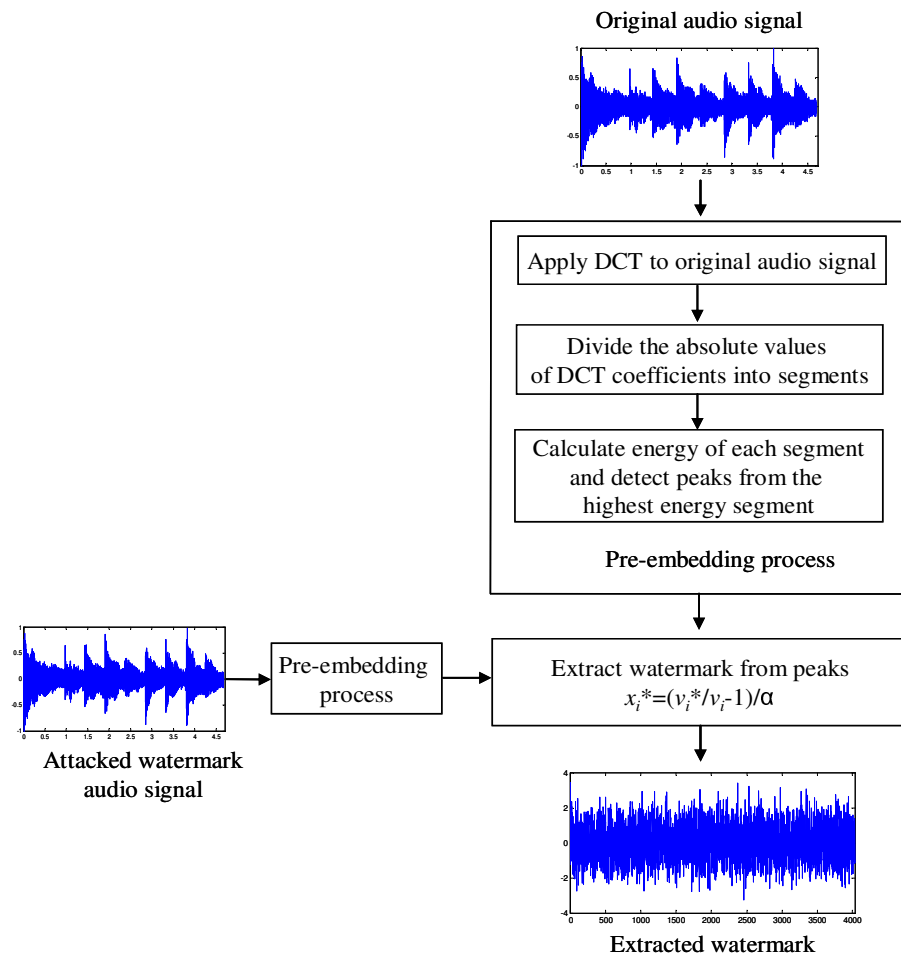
Original audio signal

1
0.5
0
-0.5
-1
0 0.5 1 1.5 2 2.5 3 3.5 4 4.5

Apply DCT to original audio signal

Divide the absolute values of DCT coefficients into segments

Calculate energy of each segment and detect peaks from the highest energy segment

Pre-embedding process

1
0.5
0
-0.5
-1
0 0.5 1 1.5 2 2.5 3 3.5 4 4.5

Attacked watermark audio signal

Pre-embedding process

Extract watermark from peaks
$x_i^* = (v_i^* / v_i - 1)/\alpha$

4
2
0
-2
-4
0 500 1000 1500 2000 2500 3000 3500 4000

Extracted watermark